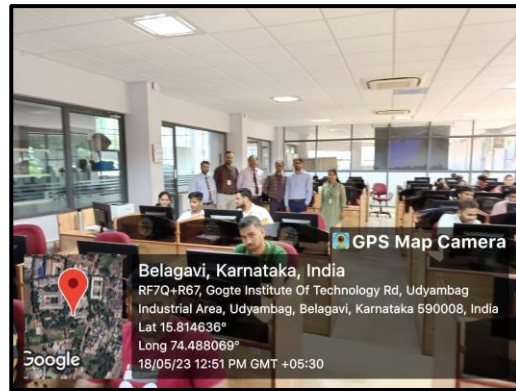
GPS Map Camera

Belagavi, Karnataka, India
RF7Q+R67, Gogte Institute Of Technology Rd, Udyambag Industrial Area, Udyambag, Belagavi, Karnataka 590008, India
Lat 15.814636°
Long 74.488069°
18/05/23 12:51 PM GMT +05:30

Google